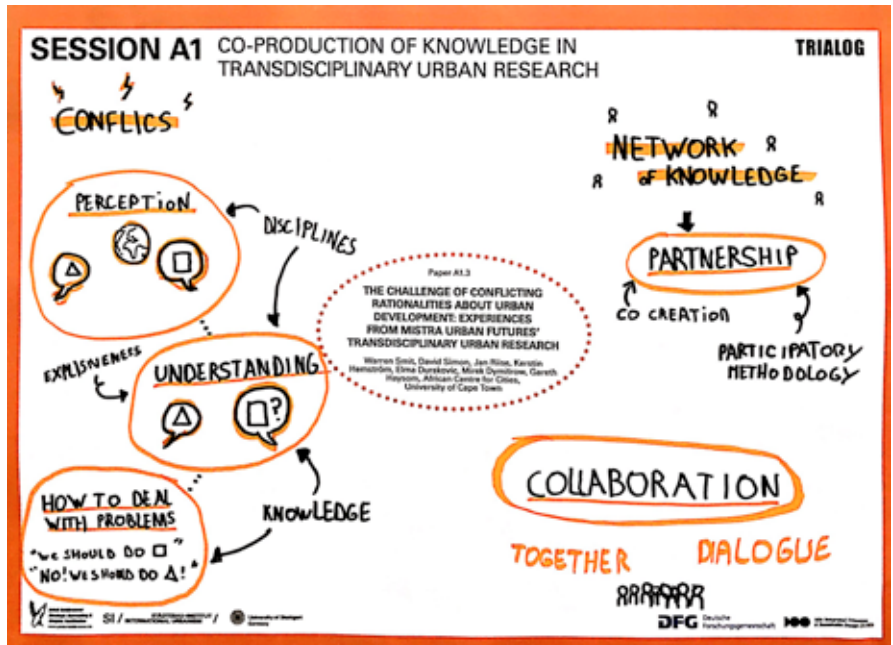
SESSION A1 CO-PRODUCTION OF KNOWLEDGE IN TRANSDISCIPLINARY URBAN RESEARCH

TRIALOG

CONFLICS

PERCEPTION

DISCIPLINES

EXPLISIVENESS

UNDERSTANDING

HOW TO DEAL WITH PROBLEMS

"WE SHOULD DO □"
"NO! WE SHOULD DO △!"

KNOWLEDGE

Paper A1.3

THE CHALLENGE OF CONFLICTING RATIONALITIES ABOUT URBAN DEVELOPMENT: EXPERIENCES FROM MISTRA URBAN FUTURES' TRANSDISCIPLINARY URBAN RESEARCH

Warren Smit, David Simon, Jan Riise, Kerstin Hemström, Elma Durakovic, Mirek Dymitrow, Gareth Haysom, African Centre for Cities, University of Cape Town

NETWORK OF KNOWLEDGE

PARTNERSHIP

CO CREATION

PARTICIPATORY METHODOLOGY

COLLABORATION

TOGETHER

DIALOGUE

SI / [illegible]

University of Stuttgart

DFG Deutsche Forschungsgemeinschaft